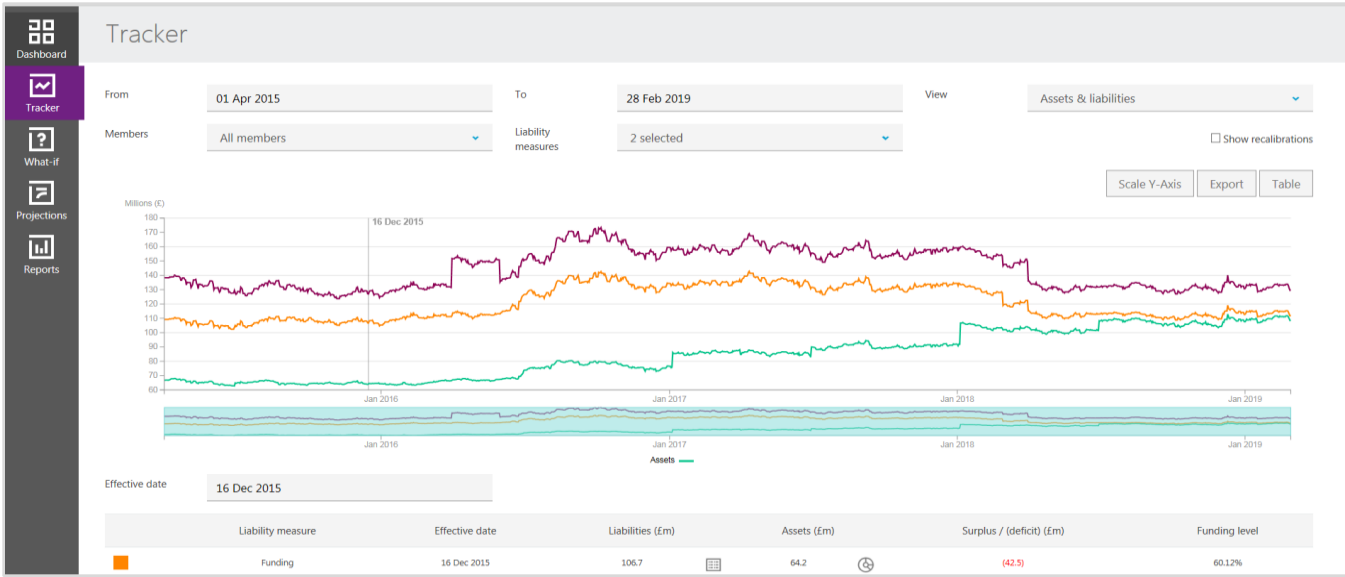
Dashboard
Tracker
What-if
Projections
Reports

Tracker

From
01 Apr 2015
To
28 Feb 2019
View
Assets & liabilities

Members
All members
Liability measures
2 selected
Show recalibrations

Scale Y-Axis
Export
Table

Millions (£)
180
170
160
150
140
130
120
110
100
90
80
70
60
16 Dec 2015
Jan 2016
Jan 2017
Jan 2018
Jan 2019

Jan 2016
Jan 2017
Jan 2018
Jan 2019
Assets

Effective date
16 Dec 2015

| | Liability measure | Effective date | Liabilities (£m) | | Assets (£m) | | Surplus / (deficit) (£m) | Funding level |
|---|---|---|---|---|---|---|---|---|
| | Funding | 16 Dec 2015 | 106.7 | | 64.2 | | (42.5) | 60.12% |